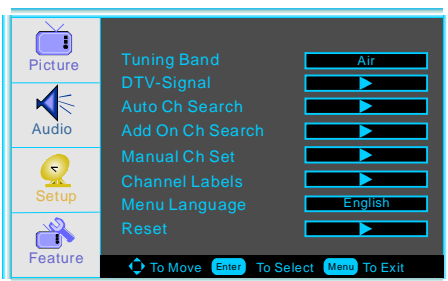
Picture

Audio

Setup

Feature

Tuning Band | Air
DTV-Signal | ▶
Auto Ch Search | ▶
Add On Ch Search | ▶
Manual Ch Set | ▶
Channel Labels | ▶
Menu Language | English
Reset | ▶

To Move Enter To Select Menu To Exit